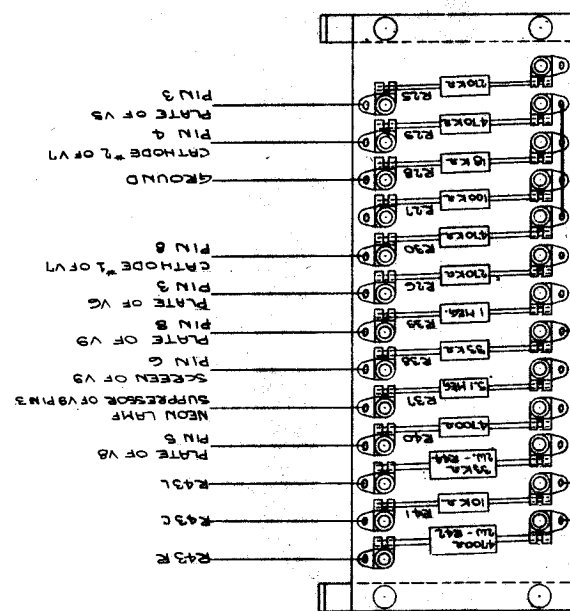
PIN 3
PLATE OF V5
PIN 4
CATHODE #2 OF V7
GROUND
PIN 8
CATHODE #1 OF V7
PIN 3
PLATE OF V6
PIN 8
PLATE OF V9
PIN 6
SCREEN OF V9
SUPPRESSOR OF V9 PIN 3
NEON LAMP
PIN 5
PLATE OF V8
R43L
R43C
R43R

R25 210KΩ
R23 470KΩ
R28 18KΩ
R27 100KΩ
R30 470KΩ
R26 270KΩ
R35 1 MEG.
R36 33KΩ
R37 2.2 MEG
R40 4700Ω
R44 33KΩ 1W.
R41 10KΩ
R42 4700Ω 1W.